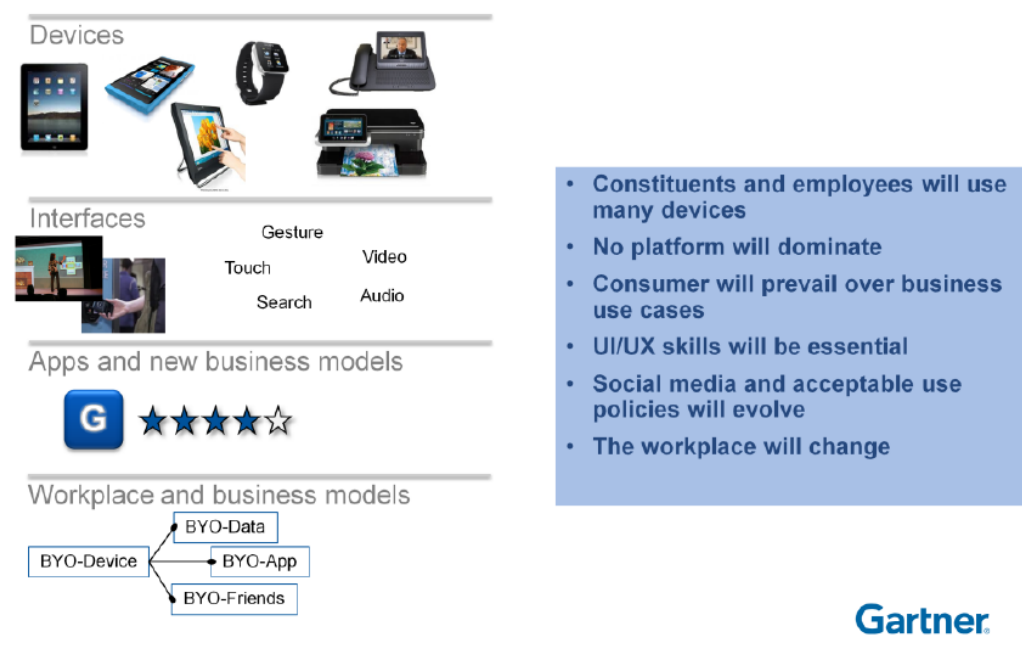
Devices

Interfaces

Gesture
Touch
Video
Search
Audio

Apps and new business models

G

Workplace and business models

BYO-Data
BYO-Device
BYO-App
BYO-Friends

• Constituents and employees will use many devices
• No platform will dominate
• Consumer will prevail over business use cases
• UI/UX skills will be essential
• Social media and acceptable use policies will evolve
• The workplace will change

Gartner.